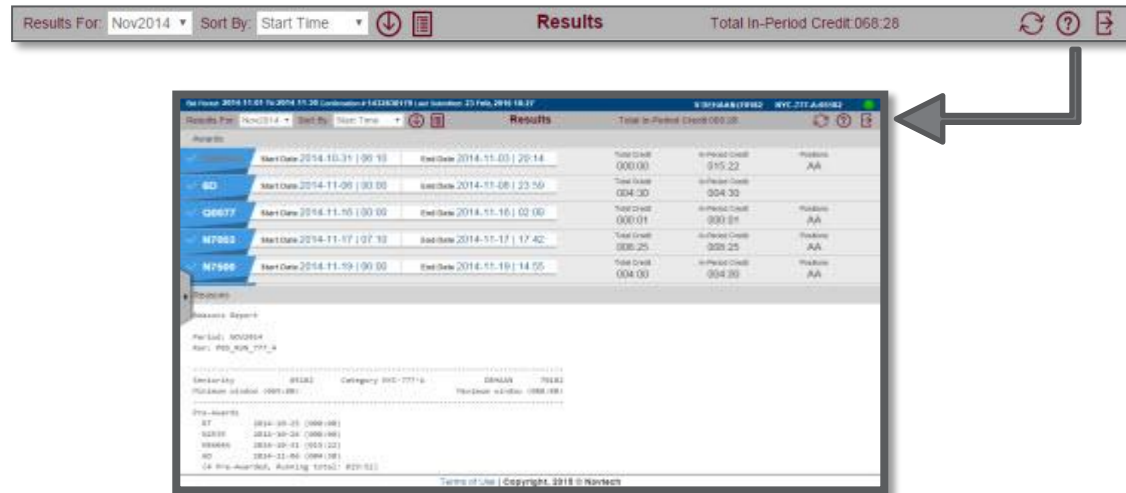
Results For: Nov2014 ▾ Sort By: Start Time ▾ Results Total In-Period Credit:068:28

Bid Period: 2014-11-01 To 2014-11-30 Confirmation # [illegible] Last Submitted: 23 Feb, 2016 18:27 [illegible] NYC 777 A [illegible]

Results For: Nov2014 ▾ Sort By: Start Time ▾ Results Total In-Period Credit:068:28

Awards

| | Start Date 2014-10-31 \| 06:10 | End Date 2014-11-03 \| 20:14 | Total Credit 000:00 | In-Period Credit 015:22 | Positions AA |
|---|---|---|---|---|---|
| 6D | Start Date 2014-11-06 \| 00:00 | End Date 2014-11-08 \| 23:59 | Total Credit 004:30 | In-Period Credit 004:30 | |
| Q0077 | Start Date 2014-11-16 \| 00:00 | End Date 2014-11-16 \| 02:00 | Total Credit 000:01 | In-Period Credit 000:01 | Positions AA |
| N7003 | Start Date 2014-11-17 \| 07:10 | End Date 2014-11-17 \| 17:42 | Total Credit 008:25 | In-Period Credit 008:25 | Positions AA |
| N7500 | Start Date 2014-11-19 \| 00:00 | End Date 2014-11-19 \| 14:55 | Total Credit 004:00 | In-Period Credit 004:00 | Positions AA |

Reasons

Reasons Report

Period: NOV2014
Run: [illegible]

Seniority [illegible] Category NYC-777-A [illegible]
Minimum window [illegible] Maximum window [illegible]

Pre-Awards
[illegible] 2014-10-25 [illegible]
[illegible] 2014-10-26 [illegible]
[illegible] 2014-10-31 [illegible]
6D 2014-11-06 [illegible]
(4 Pre-Awarded, Running total: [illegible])

Terms of Use | Copyright, 2015 © Navtech